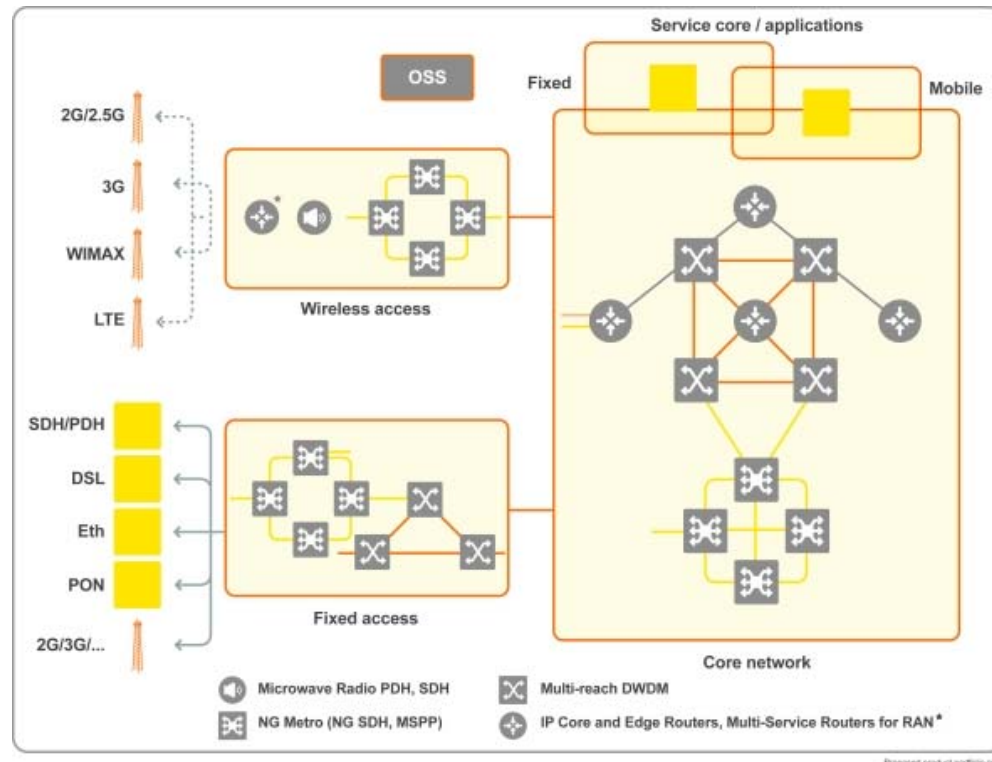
Service core / applications

OSS

Fixed

Mobile

2G/2.5G

3G

WIMAX

LTE

Wireless access

SDH/PDH

DSL

Eth

PON

2G/3G/...

Fixed access

Core network

Microwave Radio PDH, SDH

NG Metro (NG SDH, MSPP)

Multi-reach DWDM

IP Core and Edge Routers, Multi-Service Routers for RAN*

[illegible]